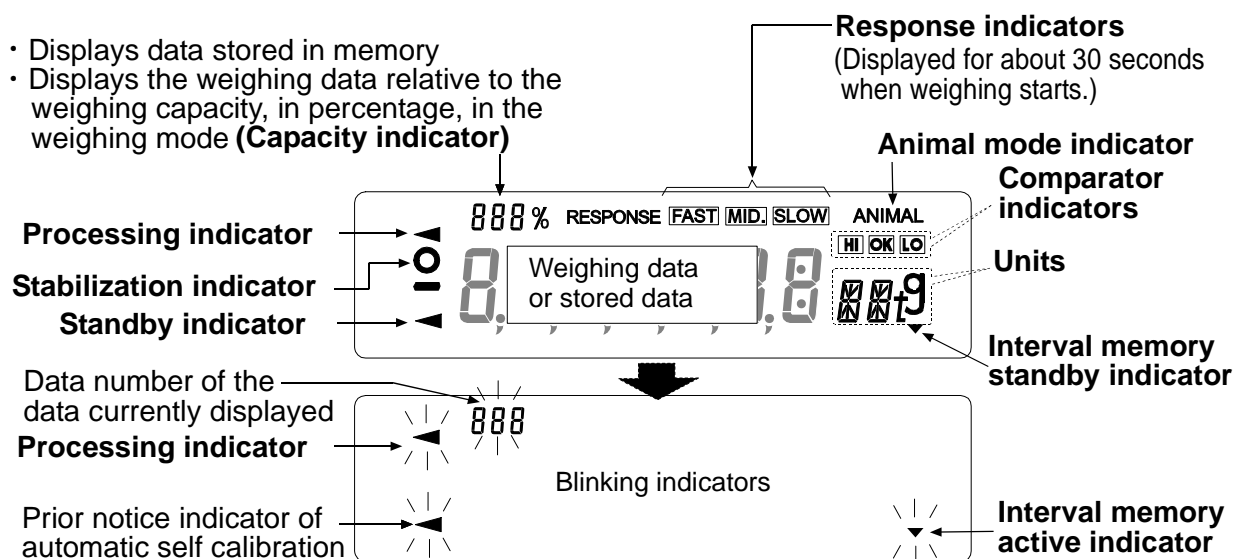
・Displays data stored in memory
・Displays the weighing data relative to the weighing capacity, in percentage, in the weighing mode **(Capacity indicator)**

**Response indicators**
(Displayed for about 30 seconds when weighing starts.)

**Animal mode indicator**

**Comparator indicators**

888 % RESPONSE FAST MID. SLOW ANIMAL

HI OK LO

**Processing indicator**

**Stabilization indicator**

**Standby indicator**

Weighing data or stored data

**Units**

**Interval memory standby indicator**

Data number of the data currently displayed

888

**Processing indicator**

Blinking indicators

Prior notice indicator of automatic self calibration

**Interval memory active indicator**